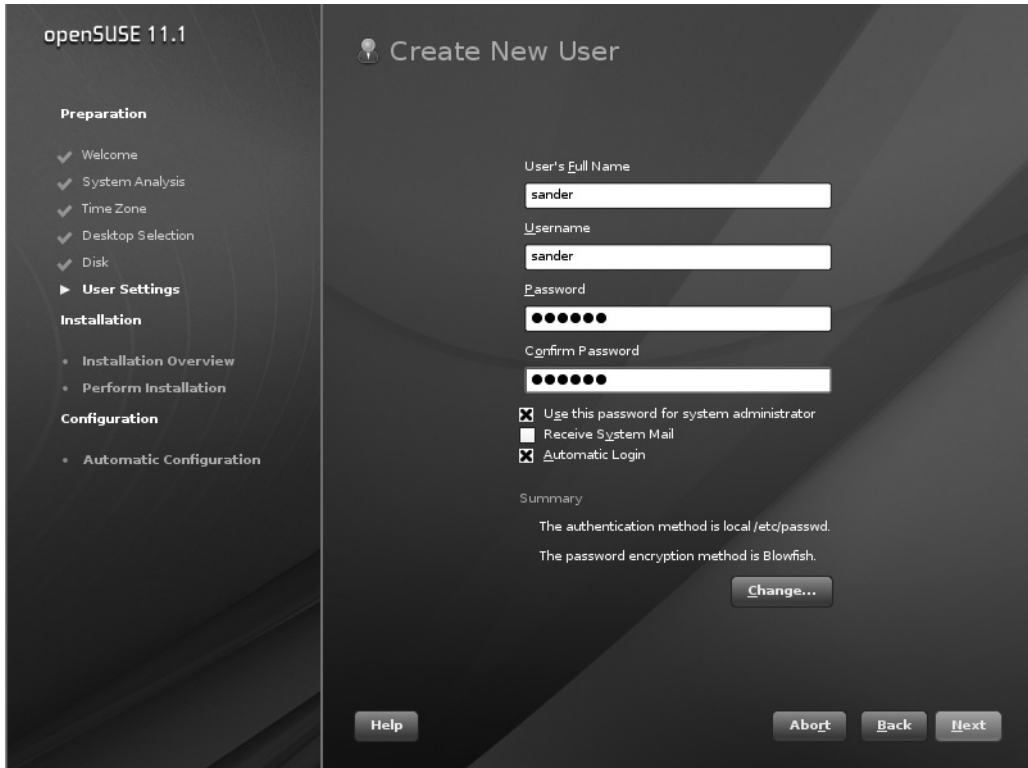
openSUSE 11.1

Preparation

Welcome
System Analysis
Time Zone
Desktop Selection
Disk
User Settings

Installation

Installation Overview
Perform Installation

Configuration

Automatic Configuration

Create New User

User's Full Name
sander
Username
sander
Password
●●●●●●
Confirm Password
●●●●●●

Use this password for system administrator
Receive System Mail
Automatic Login

Summary

The authentication method is local /etc/passwd.

The password encryption method is Blowfish.

Change...

Help

Abort Back Next